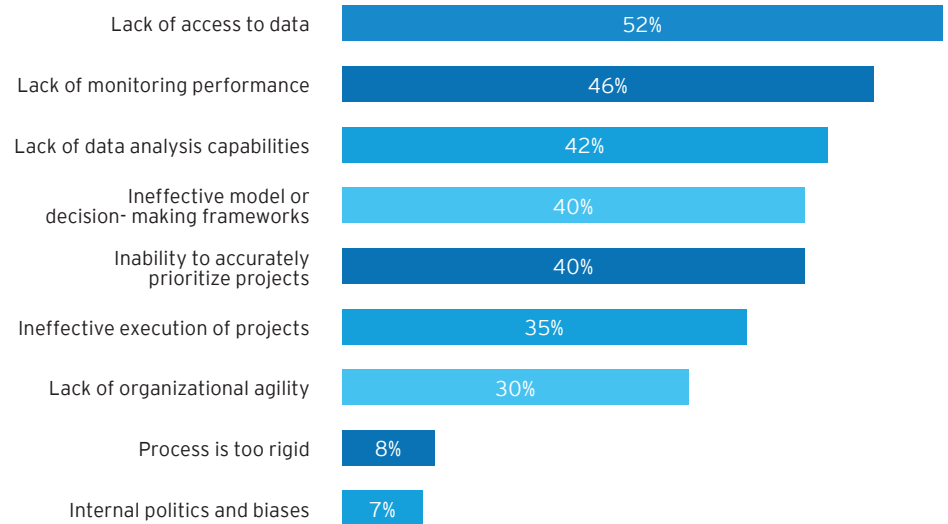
| | |
|---|---|
| Lack of access to data | 52% |
| Lack of monitoring performance | 46% |
| Lack of data analysis capabilities | 42% |
| Ineffective model or decision- making frameworks | 40% |
| Inability to accurately prioritize projects | 40% |
| Ineffective execution of projects | 35% |
| Lack of organizational agility | 30% |
| Process is too rigid | 8% |
| Internal politics and biases | 7% |